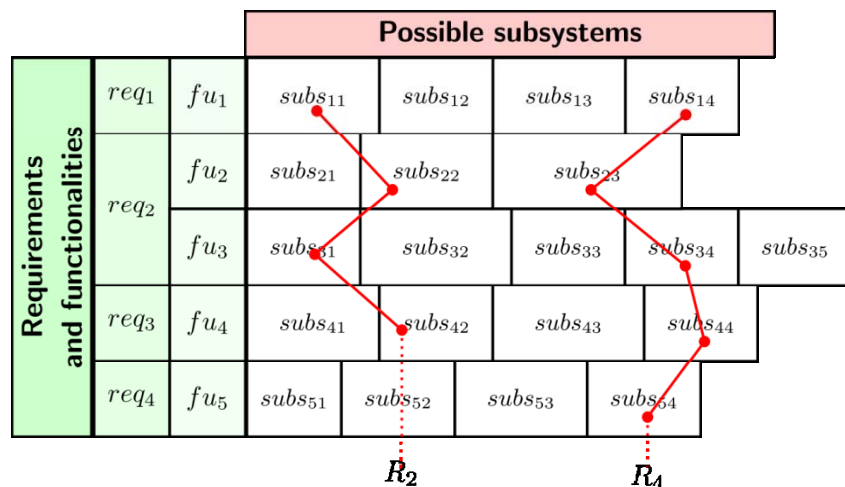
Possible subsystems

Requirements and functionalities

| | | | | | | |
|---|---|---|---|---|---|---|
| $req_1$ | $fu_1$ | $subs_{11}$ | $subs_{12}$ | $subs_{13}$ | $subs_{14}$ | |
| $req_2$ | $fu_2$ | $subs_{21}$ | $subs_{22}$ | $subs_{23}$ | | |
| | $fu_3$ | $subs_{31}$ | $subs_{32}$ | $subs_{33}$ | $subs_{34}$ | $subs_{35}$ |
| $req_3$ | $fu_4$ | $subs_{41}$ | $subs_{42}$ | $subs_{43}$ | $subs_{44}$ | |
| $req_4$ | $fu_5$ | $subs_{51}$ | $subs_{52}$ | $subs_{53}$ | $subs_{54}$ | |

$R_2$

$R_4$